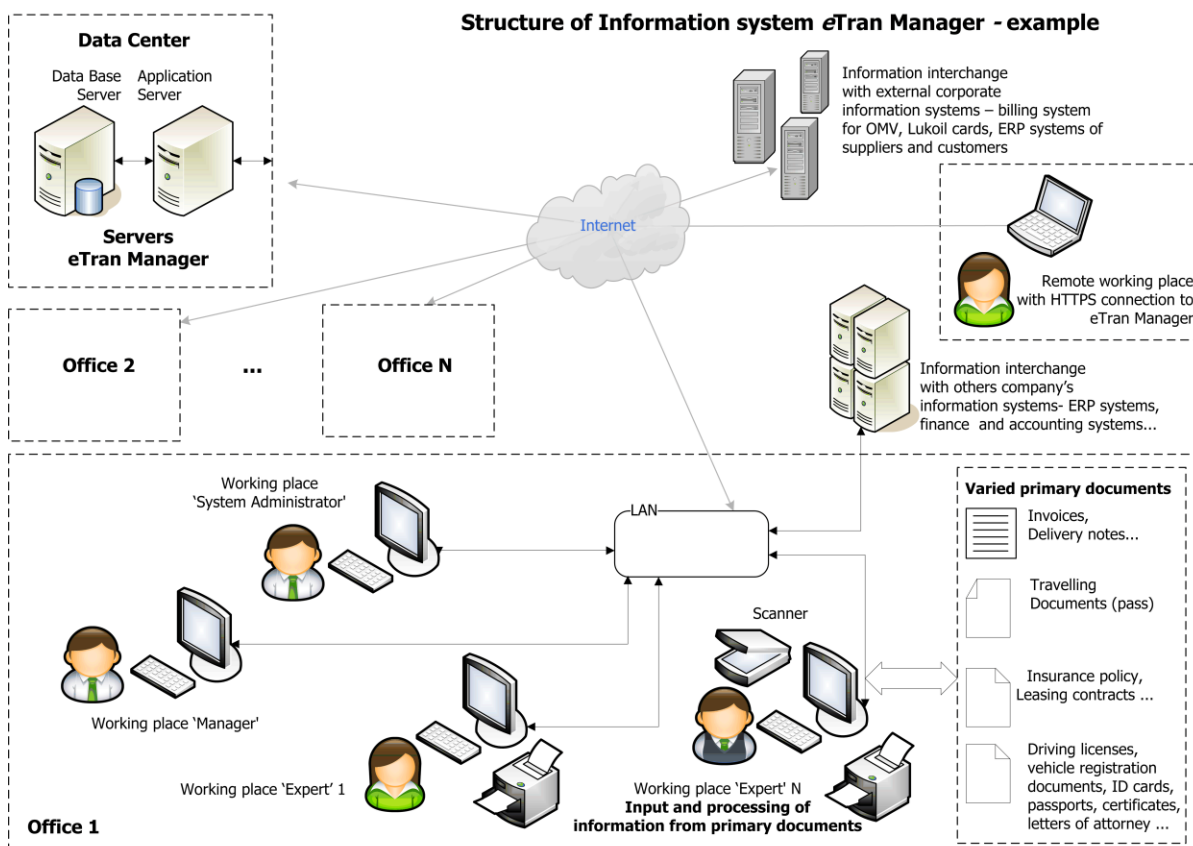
Structure of Information system eTran Manager - example

Data Center

Data Base Server

Application Server

Servers
eTran Manager

Information interchange with external corporate information systems – billing system for OMV, Lukoil cards, ERP systems of suppliers and customers

Internet

Remote working place with HTTPS connection to eTran Manager

Office 2

...

Office N

Information interchange with others company's information systems- ERP systems, finance and accounting systems...

Working place 'System Administrator'

LAN

Varied primary documents

Invoices, Delivery notes...

Travelling Documents (pass)

Scanner

Insurance policy, Leasing contracts ...

Working place 'Manager'

Driving licenses, vehicle registration documents, ID cards, passports, certificates, letters of attorney ...

Working place 'Expert' 1

Working place 'Expert' N
Input and processing of information from primary documents

Office 1